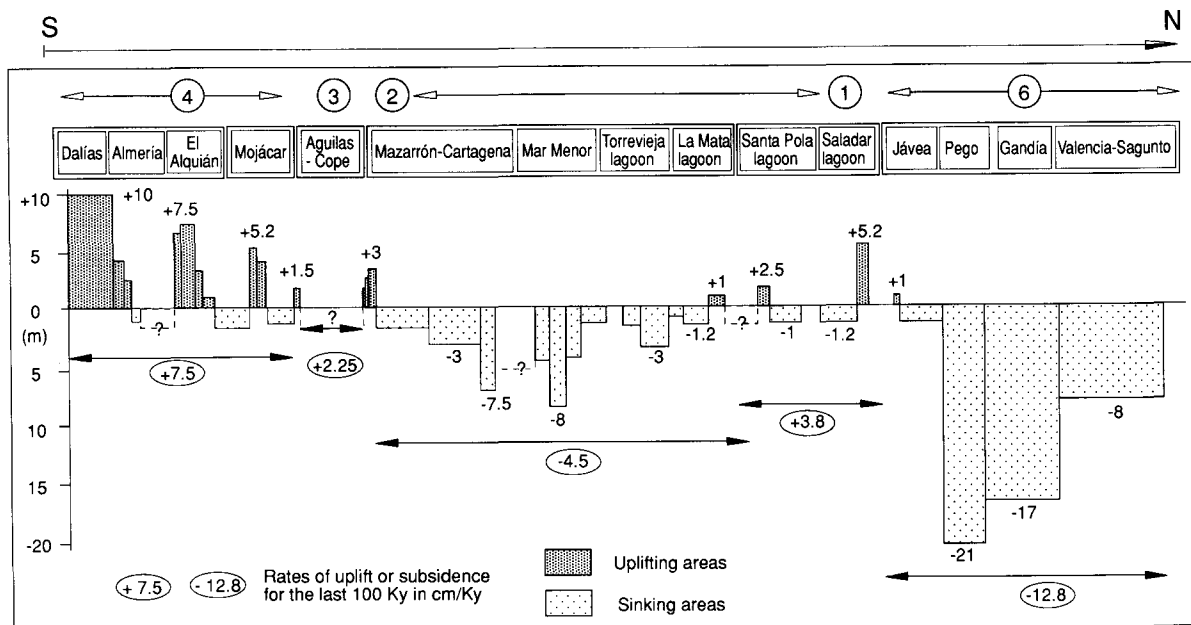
S

N

4

3

2

1

6

Dalías | Almería | El Alquián | Mojácar | Aguilas - Cope | Mazarrón-Cartagena | Mar Menor | Torrevieja lagoon | La Mata lagoon | Santa Pola lagoon | Saladar lagoon | Jávea | Pego | Gandía | Valencia-Sagunto

+10
5
0
(m)
5
10
15
-20

+10
+7.5
+5.2
+1.5
+3
+1
+2.5
+5.2
+1

?
?
?
?

-3
-7.5
-8
-3
-1.2
-1
-1.2
-21
-17
-8

+7.5
+2.25
-4.5
+3.8
-12.8

+ 7.5  - 12.8  Rates of uplift or subsidence for the last 100 Ky in cm/Ky

Uplifting areas

Sinking areas